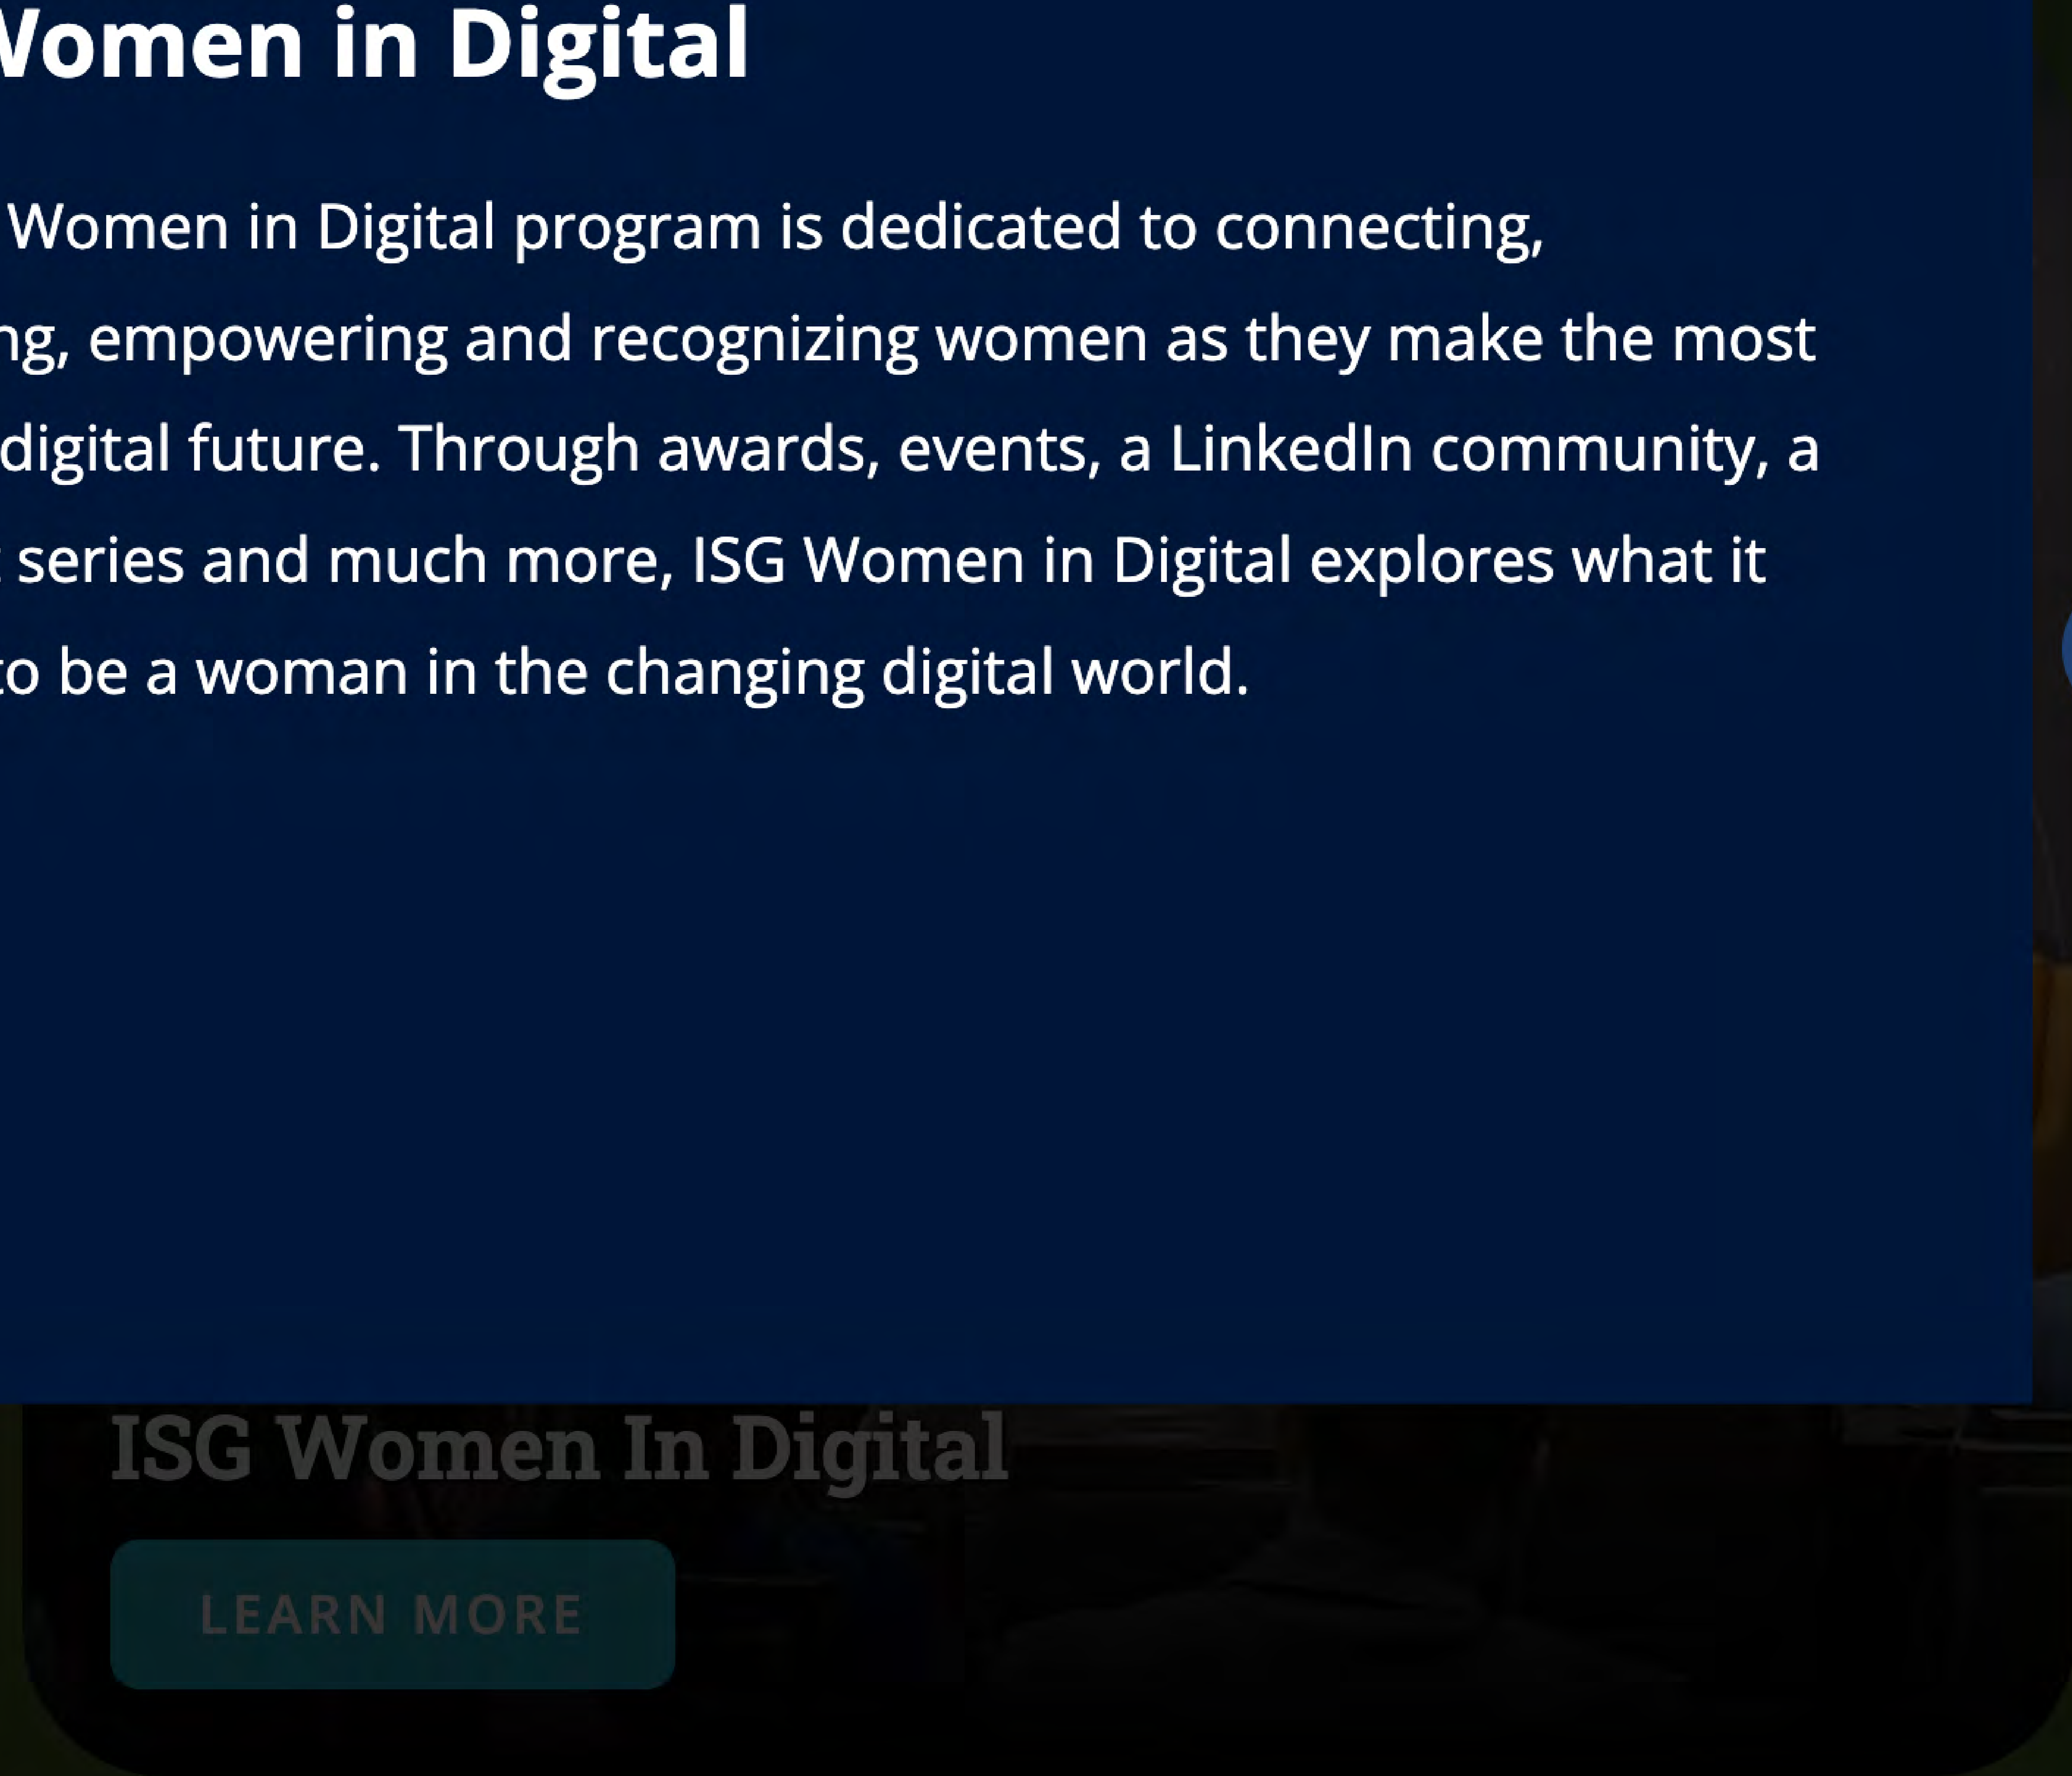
Vomen in Digital

Women in Digital program is dedicated to connecting, ng, empowering and recognizing women as they make the most digital future. Through awards, events, a LinkedIn community, a series and much more, ISG Women in Digital explores what it o be a woman in the changing digital world.

ISG Women In Digital

LEARN MORE